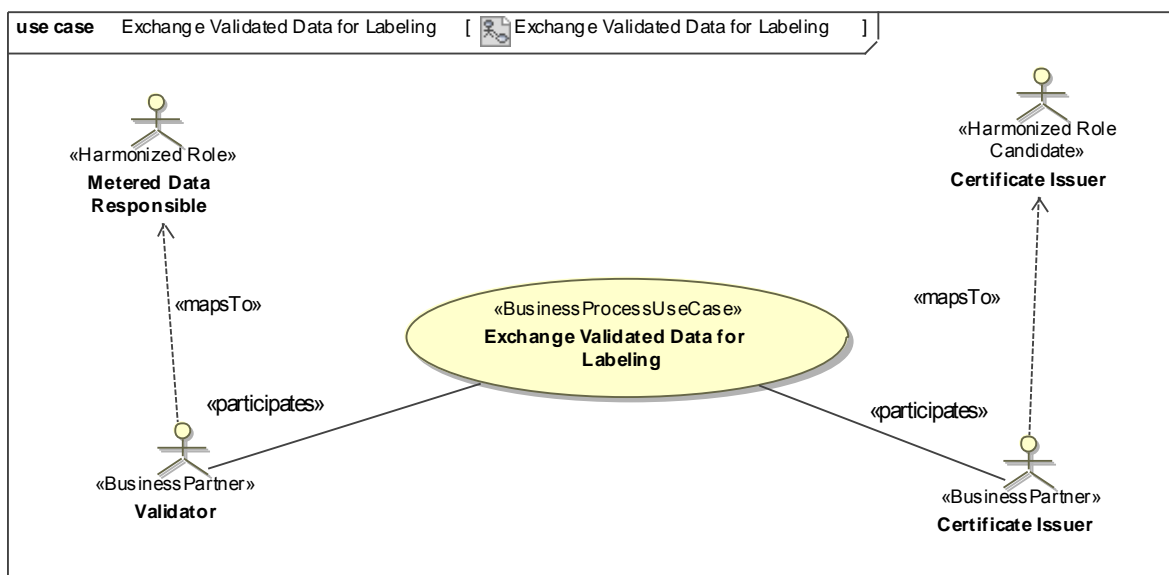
use case Exchange Validated Data for Labeling [ Exchange Validated Data for Labeling ]

«Harmonized Role»
Metered Data Responsible

«Harmonized Role Candidate»
Certificate Issuer

«mapsTo»

«BusinessProcessUseCase»
Exchange Validated Data for Labeling

«mapsTo»

«participates»

«participates»

«BusinessPartner»
Validator

«BusinessPartner»
Certificate Issuer